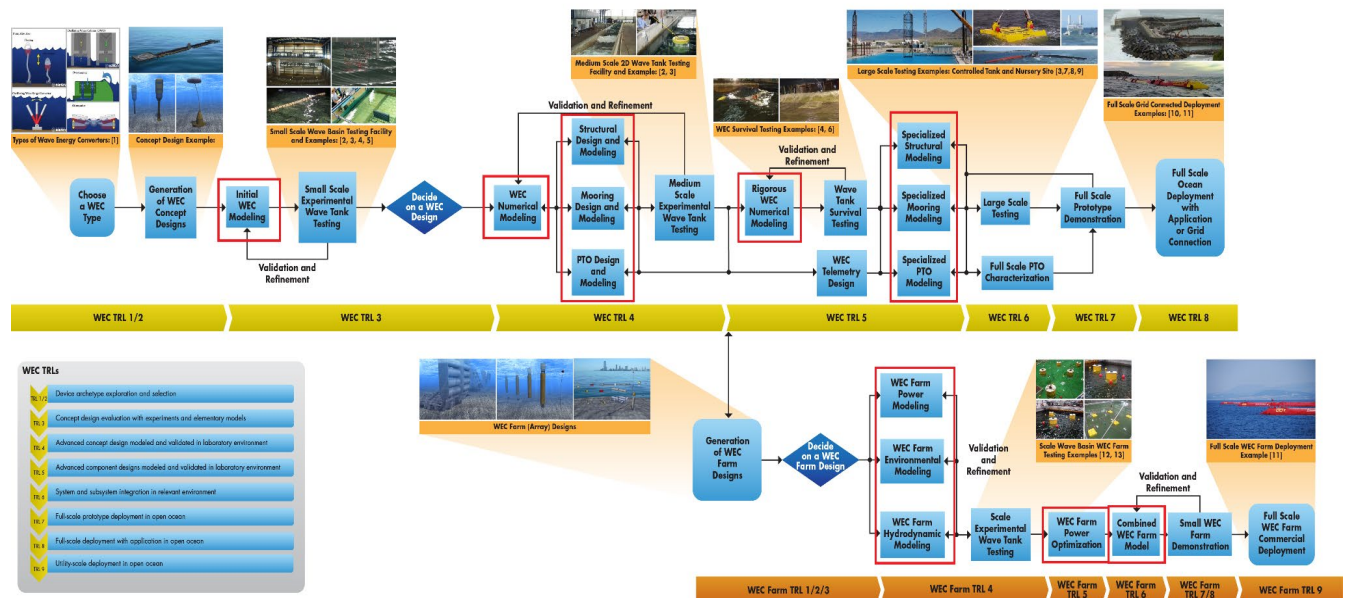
Types of Wave Energy Converters: [1]

Concept Design Example:

Small Scale Wave Basin Testing Facility and Examples: [2, 3, 4, 5]

Medium Scale 2D Wave Tank Testing Facility and Example: [2, 3]

WEC Survival Testing Examples: [4, 6]

Large Scale Testing Examples: Controlled Tank and Nursery Site [3,7,8,9]

Full Scale Grid Connected Deployment Examples: [10, 11]

Choose a WEC Type

Generation of WEC Concept Designs

Initial WEC Modeling

Validation and Refinement

Small Scale Experimental Wave Tank Testing

Decide on a WEC Design

WEC Numerical Modeling

Validation and Refinement

Structural Design and Modeling

Mooring Design and Modeling

PTO Design and Modeling

Medium Scale Experimental Wave Tank Testing

Validation and Refinement

Rigorous WEC Numerical Modeling

Wave Tank Survival Testing

WEC Telemetry Design

Specialized Structural Modeling

Specialized Mooring Modeling

Specialized PTO Modeling

Large Scale Testing

Full Scale PTO Characterization

Full Scale Prototype Demonstration

Full Scale Ocean Deployment with Application or Grid Connection

WEC TRL 1/2 | WEC TRL 3 | WEC TRL 4 | WEC TRL 5 | WEC TRL 6 | WEC TRL 7 | WEC TRL 8

WEC TRLs
TRL 1/2 Device archetype exploration and selection
TRL 3 Concept design evaluation with experiments and elementary models
TRL 4 Advanced concept design modeled and validated in laboratory environment
TRL 5 Advanced component designs modeled and validated in laboratory environment
TRL 6 System and subsystem integration in relevant environment
TRL 7 Full-scale prototype deployment in open ocean
TRL 8 Full-scale deployment with application in open ocean
TRL 9 Utility-scale deployment in open ocean

WEC Farm (Array) Designs

Generation of WEC Farm Designs

Decide on a WEC Farm Design

WEC Farm Power Modeling

WEC Farm Environmental Modeling

WEC Farm Hydrodynamic Modeling

Validation and Refinement

Scale Wave Basin WEC Farm Testing Examples [12, 13]

Scale Experimental Wave Tank Testing

WEC Farm Power Optimization

Validation and Refinement

Combined WEC Farm Model

Small WEC Farm Demonstration

Full Scale WEC Farm Deployment Example [11]

Full Scale WEC Farm Commercial Deployment

WEC Farm TRL 1/2/3 | WEC Farm TRL 4 | WEC Farm TRL 5 | WEC Farm TRL 6 | WEC Farm TRL 7/8 | WEC Farm TRL 9